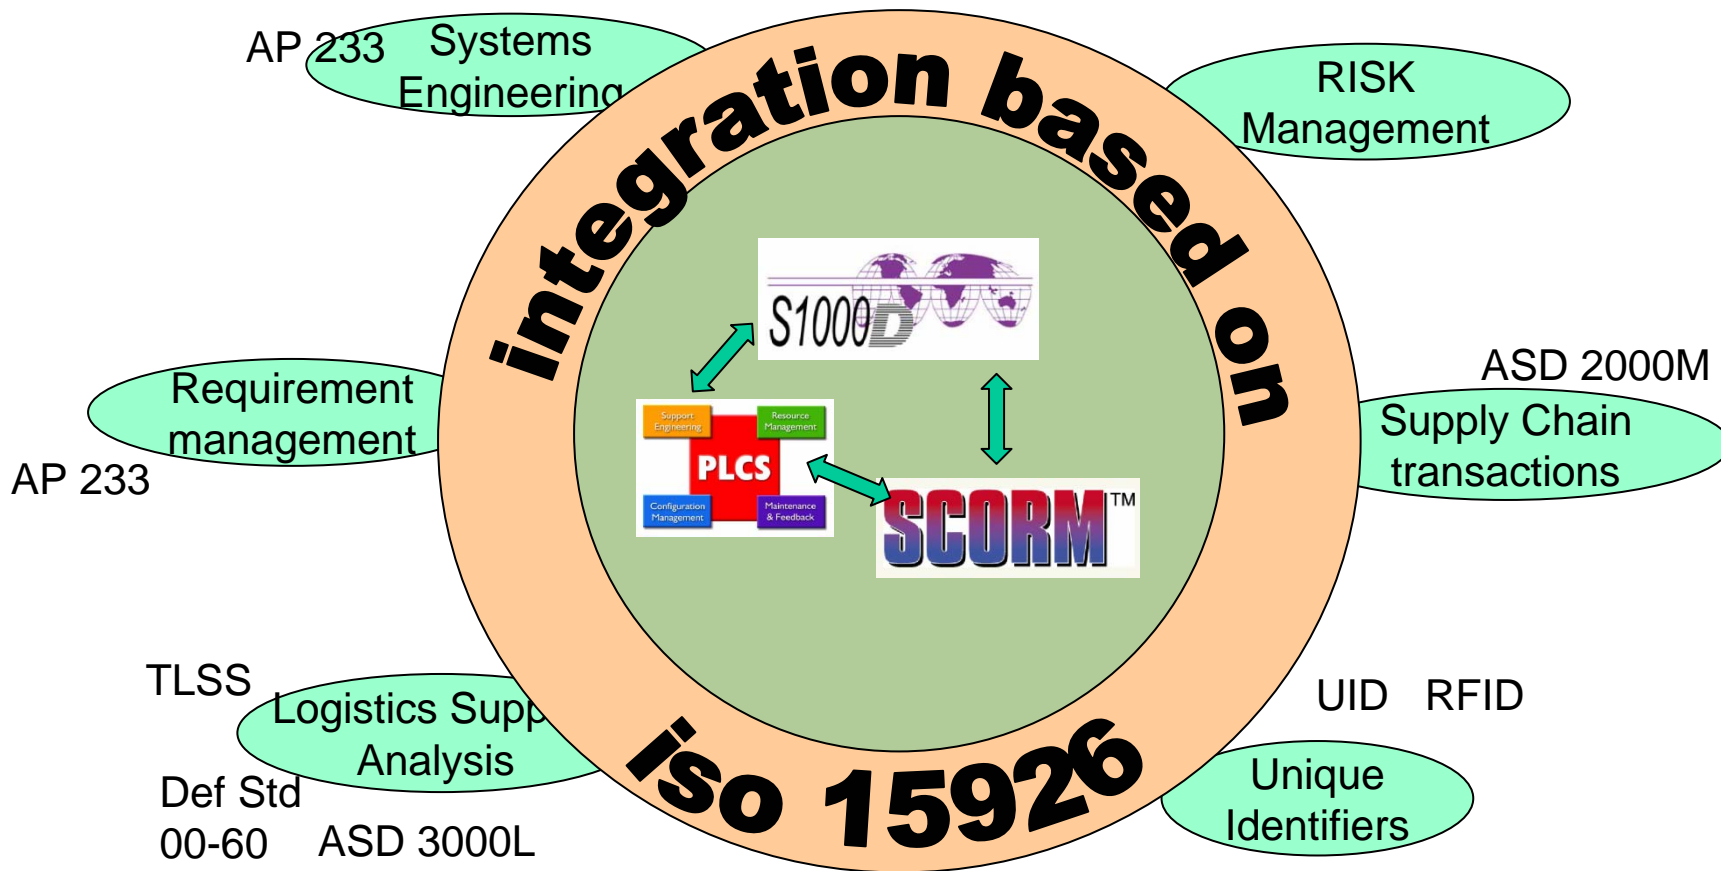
AP 233 Systems Engineering

RISK Management

integration based on

S1000D

Support Engineering

Resource Management

PLCS

Configuration Management

Maintenance & Feedback

SCORM™

Requirement management

AP 233

ASD 2000M

Supply Chain transactions

TLSS

Logistics Supp Analysis

Def Std 00-60

ASD 3000L

iso 15926

UID RFID

Unique Identifiers